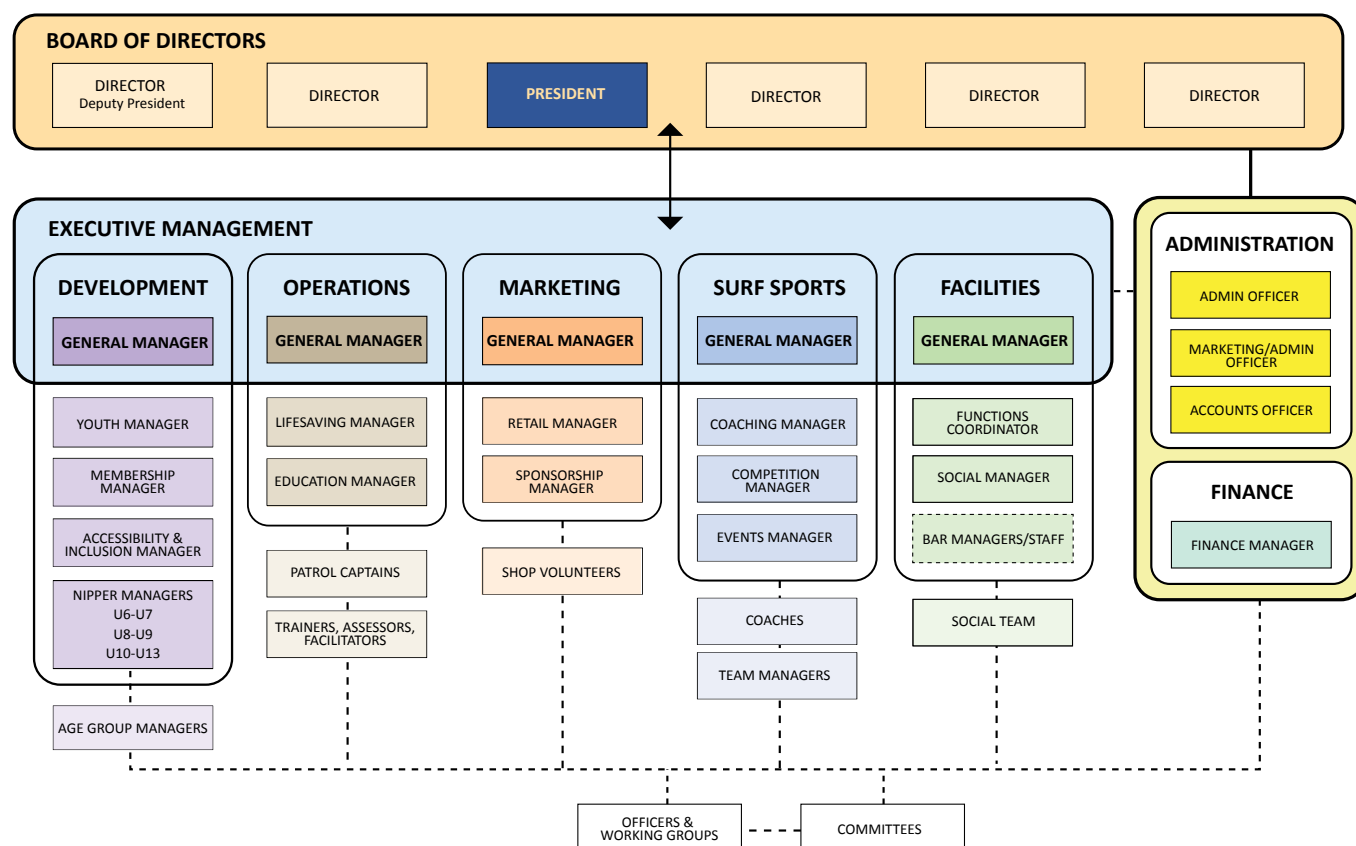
BOARD OF DIRECTORS

DIRECTOR
Deputy President

DIRECTOR

PRESIDENT

DIRECTOR

DIRECTOR

DIRECTOR

EXECUTIVE MANAGEMENT

DEVELOPMENT
GENERAL MANAGER
YOUTH MANAGER
MEMBERSHIP MANAGER
ACCESSIBILITY & INCLUSION MANAGER
NIPPER MANAGERS
U6-U7
U8-U9
U10-U13
AGE GROUP MANAGERS

OPERATIONS
GENERAL MANAGER
LIFESAVING MANAGER
EDUCATION MANAGER
PATROL CAPTAINS
TRAINERS, ASSESSORS, FACILITATORS

MARKETING
GENERAL MANAGER
RETAIL MANAGER
SPONSORSHIP MANAGER
SHOP VOLUNTEERS

SURF SPORTS
GENERAL MANAGER
COACHING MANAGER
COMPETITION MANAGER
EVENTS MANAGER
COACHES
TEAM MANAGERS

FACILITIES
GENERAL MANAGER
FUNCTIONS COORDINATOR
SOCIAL MANAGER
BAR MANAGERS/STAFF
SOCIAL TEAM

ADMINISTRATION
ADMIN OFFICER
MARKETING/ADMIN OFFICER
ACCOUNTS OFFICER

FINANCE
FINANCE MANAGER

OFFICERS & WORKING GROUPS

COMMITTEES